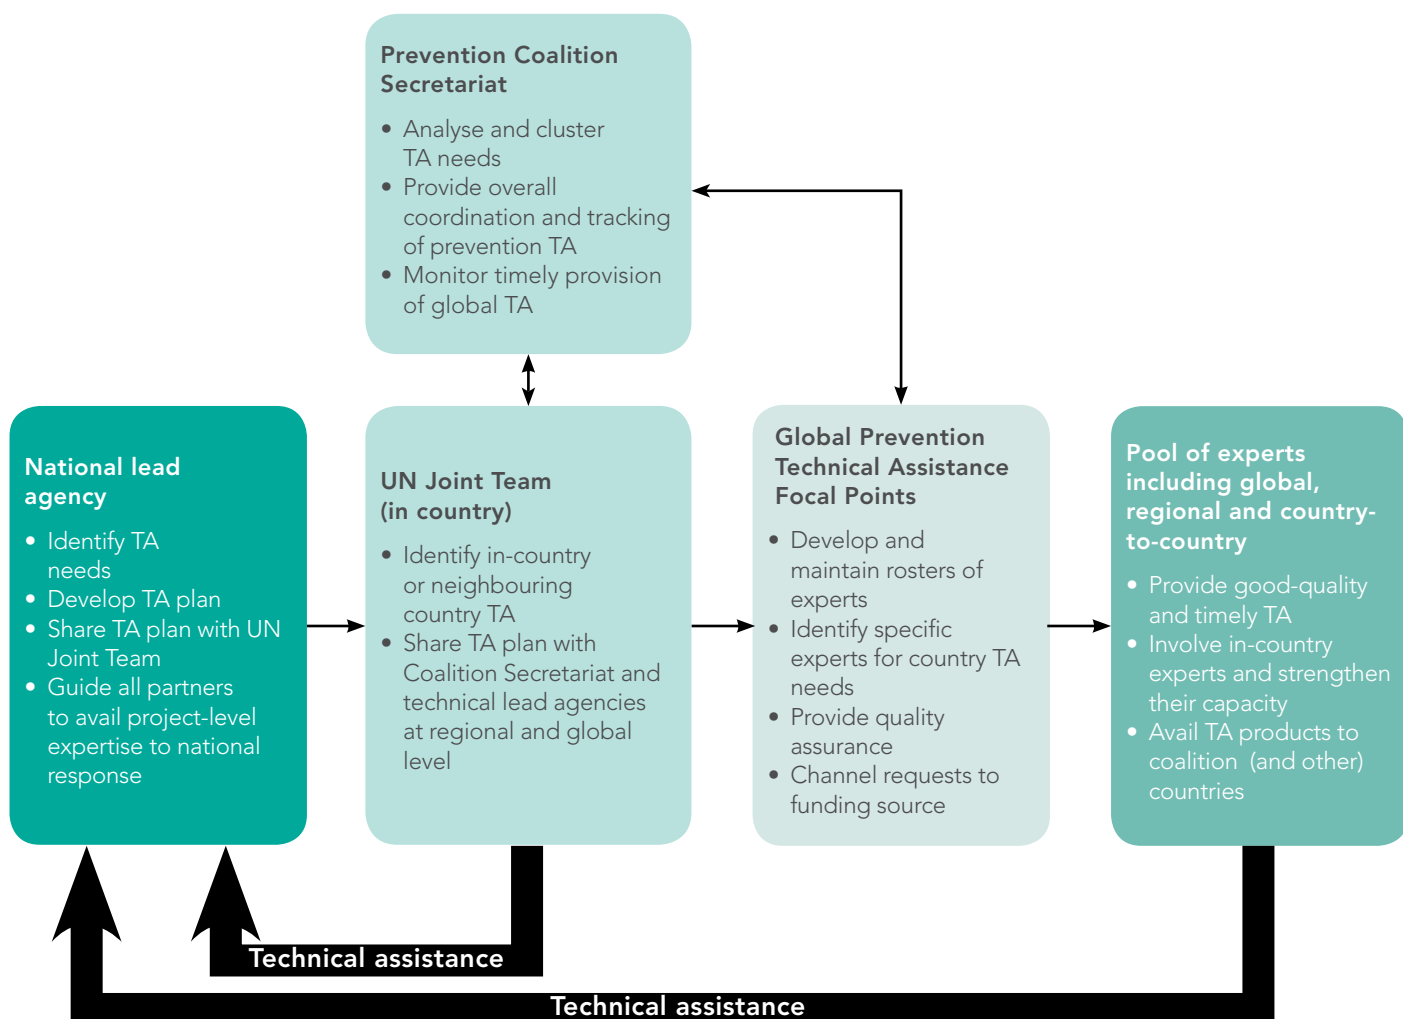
Prevention Coalition Secretariat

- Analyse and cluster TA needs
- Provide overall coordination and tracking of prevention TA
- Monitor timely provision of global TA

National lead agency

- Identify TA needs
- Develop TA plan
- Share TA plan with UN Joint Team
- Guide all partners to avail project-level expertise to national response

UN Joint Team (in country)

- Identify in-country or neighbouring country TA
- Share TA plan with Coalition Secretariat and technical lead agencies at regional and global level

Global Prevention Technical Assistance Focal Points

- Develop and maintain rosters of experts
- Identify specific experts for country TA needs
- Provide quality assurance
- Channel requests to funding source

Pool of experts including global, regional and country-to-country

- Provide good-quality and timely TA
- Involve in-country experts and strengthen their capacity
- Avail TA products to coalition (and other) countries

Technical assistance

Technical assistance